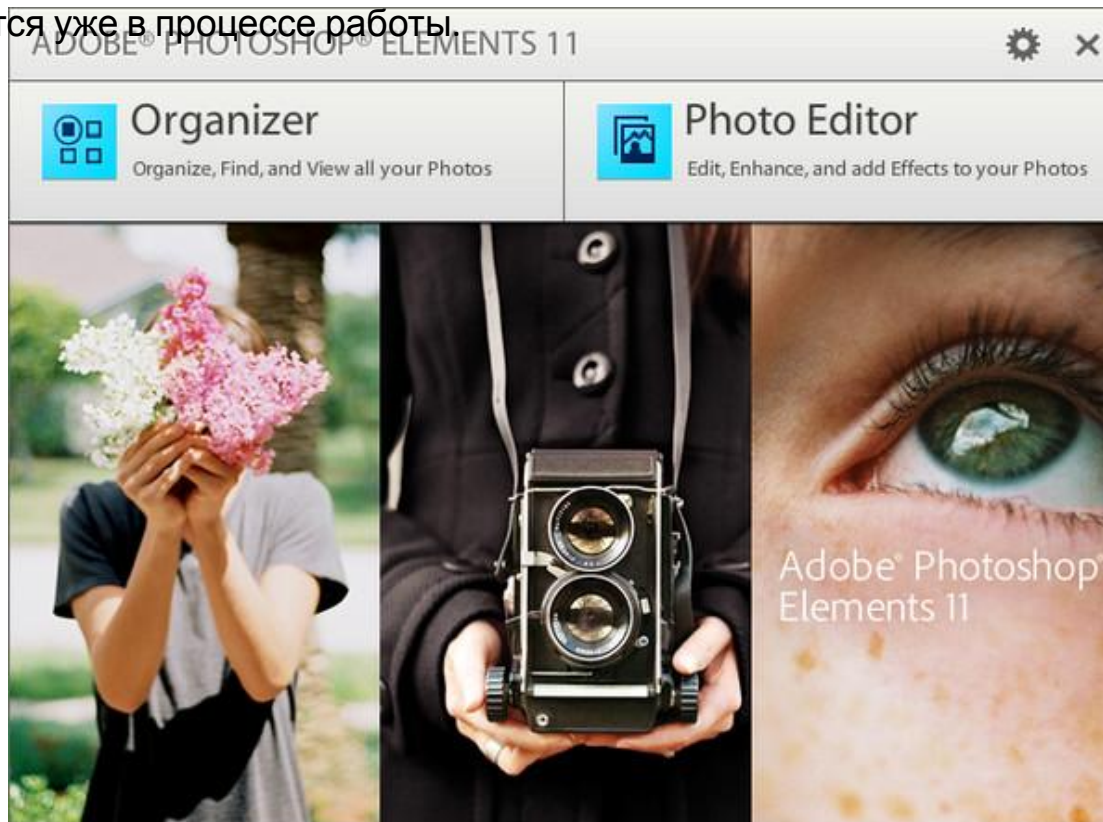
ся уже в процессе работы.

ADOBE® PHOTOSHOP® ELEMENTS 11

×

Organizer
Organize, Find, and View all your Photos

Photo Editor
Edit, Enhance, and add Effects to your Photos

Adobe® Photoshop®
Elements 11